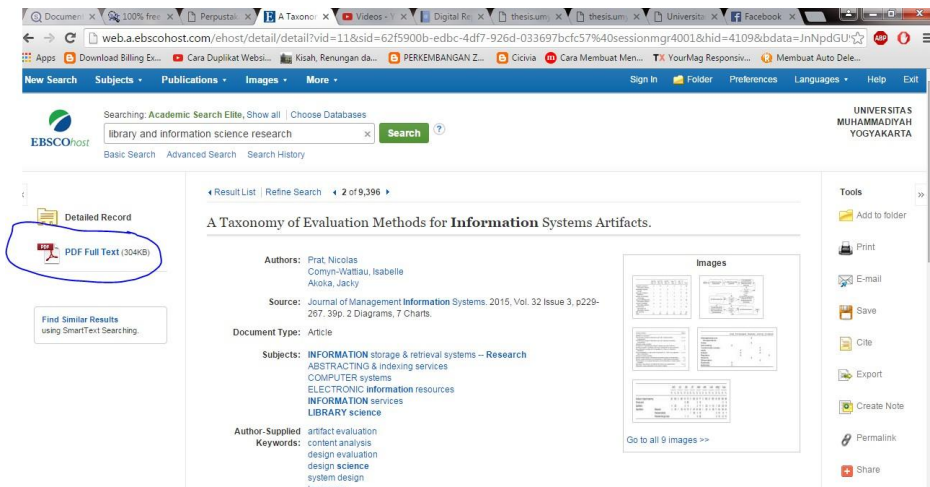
Document × 100% free × Perpustak × A Taxonor × Videos - × Digital Re × thesis.um × thesis.um × Universita × Facebook ×

web.a.ebscohost.com/ehost/detail/detail?vid=11&sid=62f5900b-edbc-4df7-926d-033697bcfc57%40sessionmgr4001&hid=4109&bdata=JnNpdGU

Apps Download Billing Ex... Cara Duplikat Websi... Kisah, Renungan da... PERKEMBANGAN Z... Cicivia Cara Membuat Men... YourMag Responsiv... Membuat Auto Dele...

New Search Subjects • Publications • Images • More • Sign In Folder Preferences Languages • Help Exit

EBSCOhost

Searching: Academic Search Elite, Show all | Choose Databases

library and information science research × Search ?

Basic Search Advanced Search Search History

UNIVERSITAS MUHAMMADIYAH YOGYAKARTA

Detailed Record

PDF Full Text (304KB)

Find Similar Results using SmartText Searching.

◂ Result List | Refine Search ◂ 2 of 9,396 ▸

A Taxonomy of Evaluation Methods for **Information** Systems Artifacts.

Authors: Prat, Nicolas
Comyn-Wattiau, Isabelle
Akoka, Jacky

Source: Journal of Management **Information** Systems. 2015, Vol. 32 Issue 3, p229-267. 39p. 2 Diagrams, 7 Charts.

Document Type: Article

Subjects: **INFORMATION** storage & retrieval systems -- **Research**
ABSTRACTING & indexing services
COMPUTER systems
ELECTRONIC **information** resources
**INFORMATION** services
**LIBRARY science**

Author-Supplied Keywords: artifact evaluation
content analysis
design evaluation
design **science**
system design

Images

Go to all 9 images >>

Tools

Add to folder

Print

E-mail

Save

Cite

Export

Create Note

Permalink

Share